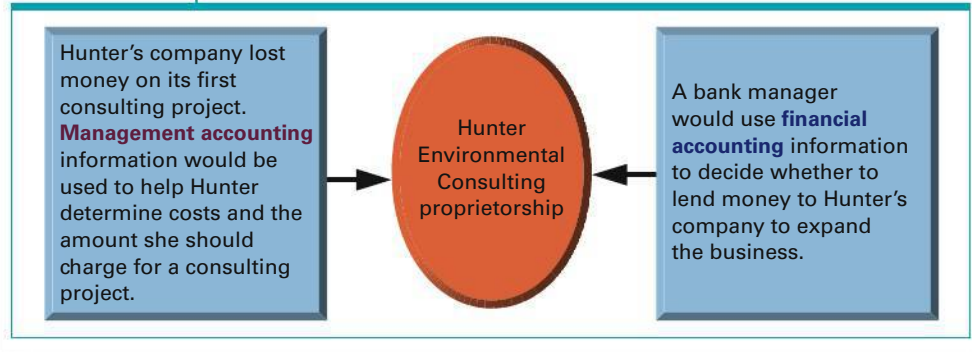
Hunter's company lost money on its first consulting project. **Management accounting** information would be used to help Hunter determine costs and the amount she should charge for a consulting project.

Hunter Environmental Consulting proprietorship

A bank manager would use **financial accounting** information to decide whether to lend money to Hunter's company to expand the business.